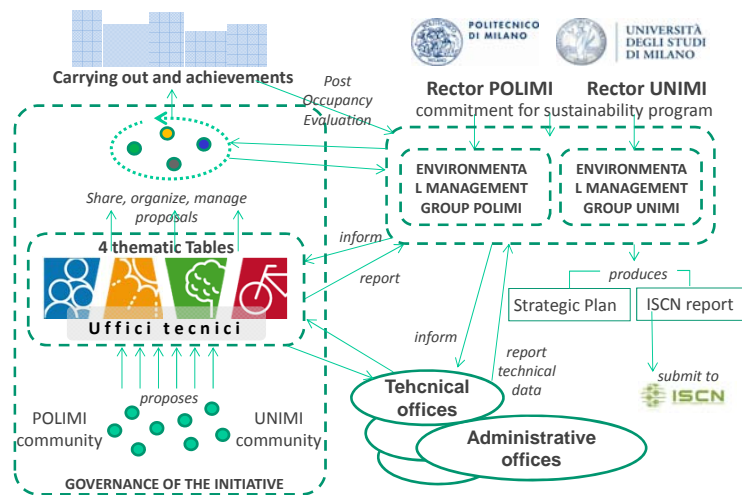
Carrying out and achievements

POLITECNICO DI MILANO

UNIVERSITÀ DEGLI STUDI DI MILANO

Post Occupancy Evaluation

Rector POLIMI Rector UNIMI
commitment for sustainability program

ENVIRONMENTAL MANAGEMENT GROUP POLIMI

ENVIRONMENTAL MANAGEMENT GROUP UNIMI

Share, organize, manage proposals

4 thematic Tables

inform

report

Uffici tecnici

produces

Strategic Plan

ISCN report

inform

report technical data

submit to

ISCN

proposes

POLIMI community

UNIMI community

Tehcnical offices

Administrative offices

GOVERNANCE OF THE INITIATIVE